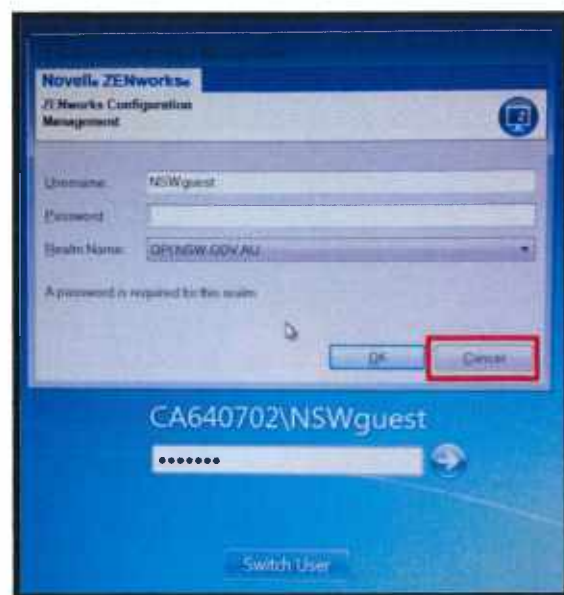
Novell® ZENworks®
ZENworks Configuration Management

Username: NSWguest
Password:
Realm Name: DPI.NSW.GOV.AU

A password is required for this realm.

OK
Cancel

CA640702\NSWguest

•••••••

Switch User